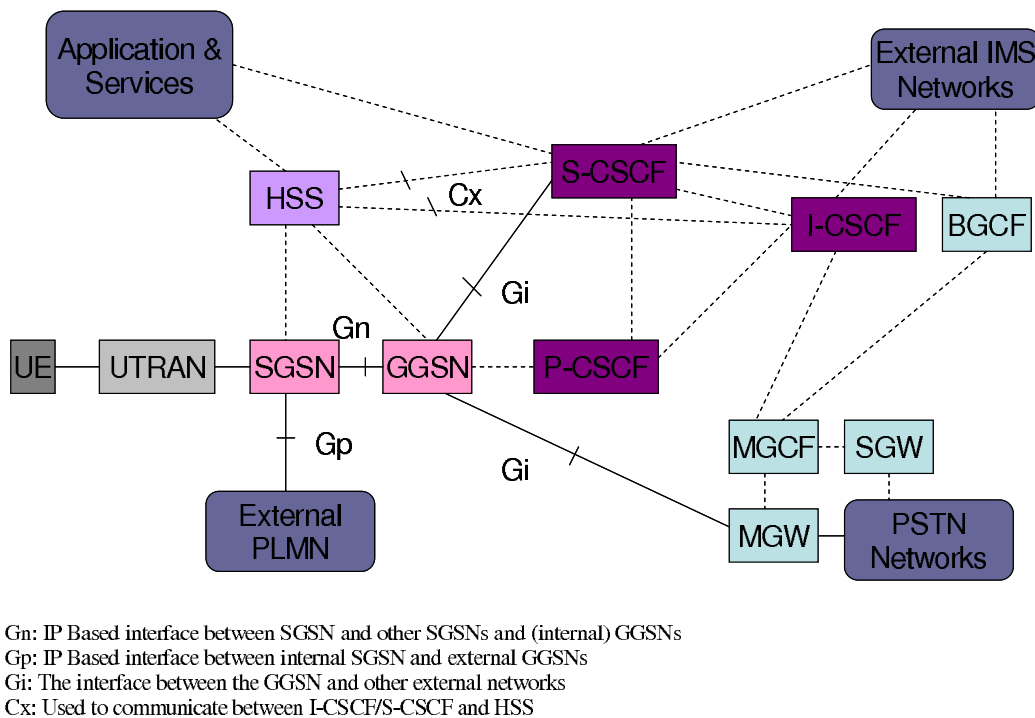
Application & Services

External IMS Networks

HSS

Cx

S-CSCF

I-CSCF

BGCF

Gi

Gn

UE

UTRAN

SGSN

GGSN

P-CSCF

Gp

Gi

MGCF

SGW

External PLMN

MGW

PSTN Networks

Gn: IP Based interface between SGSN and other SGSNs and (internal) GGSNs
Gp: IP Based interface between internal SGSN and external GGSNs
Gi: The interface between the GGSN and other external networks
Cx: Used to communicate between I-CSCF/S-CSCF and HSS